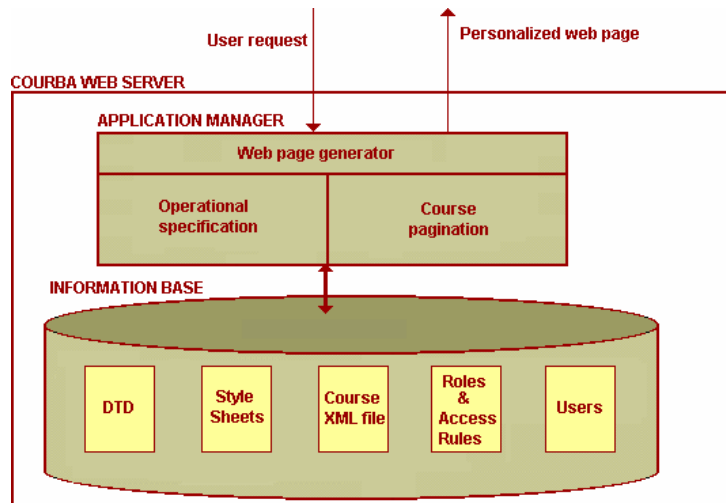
User request

Personalized web page

COURBA WEB SERVER

APPLICATION MANAGER

Web page generator

Operational specification

Course pagination

INFORMATION BASE

DTD

Style Sheets

Course XML file

Roles & Access Rules

Users